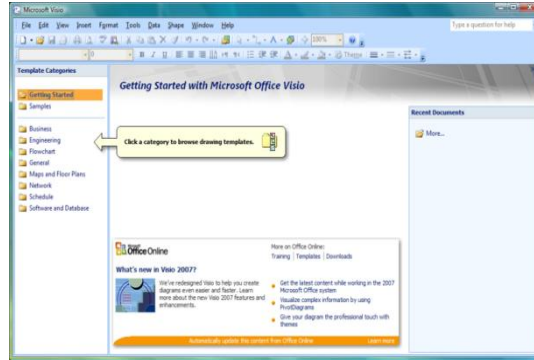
Microsoft Visio

File Edit View Insert Format Tools Data Shape Window Help

Type a question for help

100%

Theme

Template Categories

Getting Started

Samples

Business

Engineering

Flowchart

General

Maps and Floor Plans

Network

Schedule

Software and Database

Getting Started with Microsoft Office Visio

Click a category to browse drawing templates.

Recent Documents

More...

Office Online

More on Office Online:

Training | Templates | Downloads

What's new in Visio 2007?

We've redesigned Visio to help you create diagrams even easier and faster. Learn more about the new Visio 2007 features and enhancements.

Get the latest content while working in the 2007 Microsoft Office system

Visualize complex information by using PivotDiagrams

Give your diagram the professional touch with themes

Automatically update this content from Office Online

Learn more